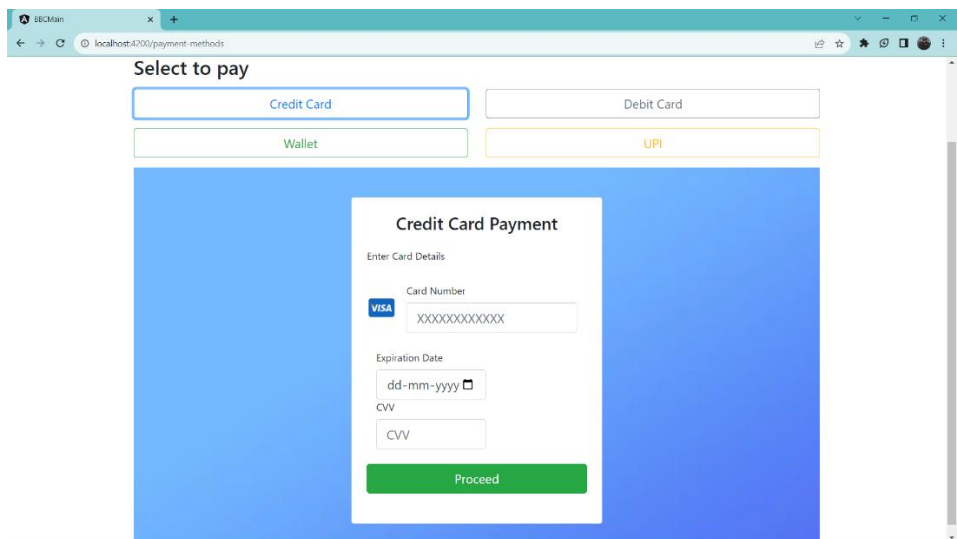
BBCMain
localhost:4200/payment-methods

Select to pay

Credit Card
Debit Card
Wallet
UPI

Credit Card Payment

Enter Card Details

VISA
Card Number
XXXXXXXXXXXX

Expiration Date
dd-mm-yyyy
CVV
CVV

Proceed